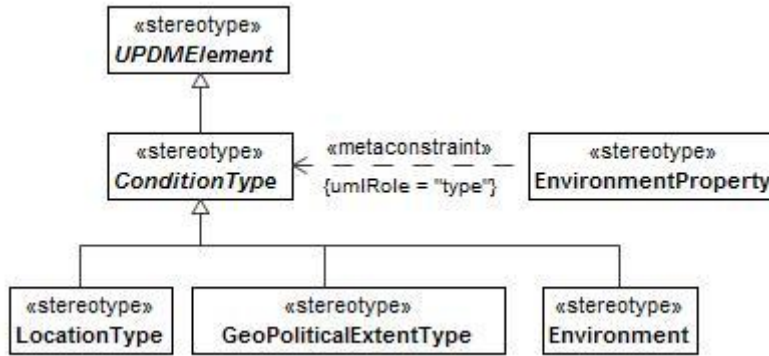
«stereotype»
UPDMElement

«stereotype»
ConditionType

«metaconstraint»
{umlRole = "type"}

«stereotype»
EnvironmentProperty

«stereotype»
LocationType

«stereotype»
GeoPoliticalExtentType

«stereotype»
Environment